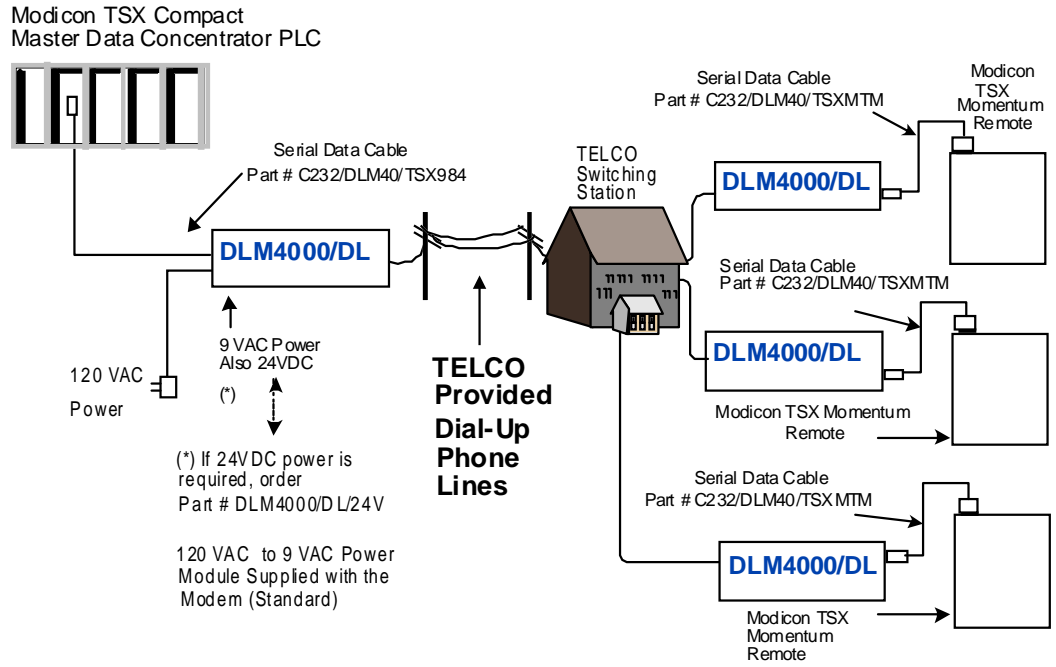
Modicon TSX Compact
Master Data Concentrator PLC

Serial Data Cable
Part # C232/DLM40/TSX984

DLM4000/DL

9 VAC Power
Also 24VDC

(*)

120 VAC
Power

(*) If 24VDC power is required, order
Part # DLM4000/DL/24V

120 VAC to 9 VAC Power Module Supplied with the Modem (Standard)

TELCO
Provided
Dial-Up
Phone
Lines

TELCO
Switching
Station

Serial Data Cable
Part # C232/DLM40/TSXMTM

Modicon
TSX
Momentum
Remote

DLM4000/DL

Serial Data Cable
Part # C232/DLM40/TSXMTM

DLM4000/DL

Modicon TSX Momentum
Remote

Serial Data Cable
Part # C232/DLM40/TSXMTM

DLM4000/DL

Modicon TSX
Momentum
Remote